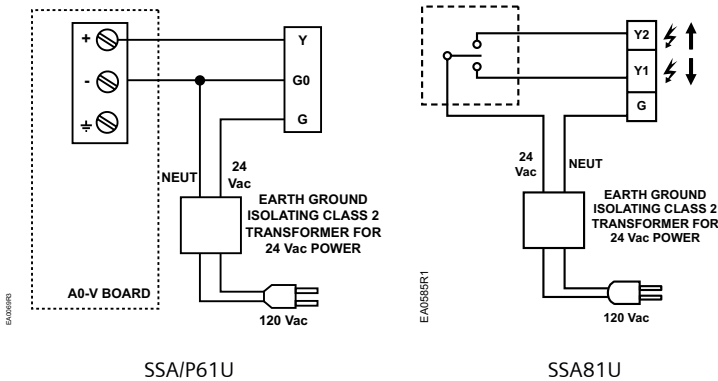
+
-
⏚
Y
G0
G
NEUT
24 Vac
EARTH GROUND ISOLATING CLASS 2 TRANSFORMER FOR 24 Vac POWER
A0-V BOARD
120 Vac
EA0069R3

SSA/P61U

Y2
Y1
G
24 Vac
NEUT
EARTH GROUND ISOLATING CLASS 2 TRANSFORMER FOR 24 Vac POWER
120 Vac
EA0585R1

SSA81U